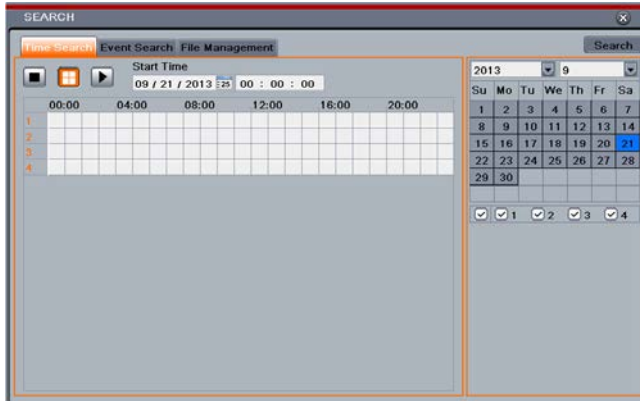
SEARCH

Time Search Event Search File Management

Search

Start Time

09 / 21 / 2013 25 00 : 00 : 00

00:00 04:00 08:00 12:00 16:00 20:00

1
2
3
4

2013 9

| Su | Mo | Tu | We | Th | Fr | Sa |
|---|---|---|---|---|---|---|
| 1 | 2 | 3 | 4 | 5 | 6 | 7 |
| 8 | 9 | 10 | 11 | 12 | 13 | 14 |
| 15 | 16 | 17 | 18 | 19 | 20 | 21 |
| 22 | 23 | 24 | 25 | 26 | 27 | 28 |
| 29 | 30 | | | | | |

1 2 3 4